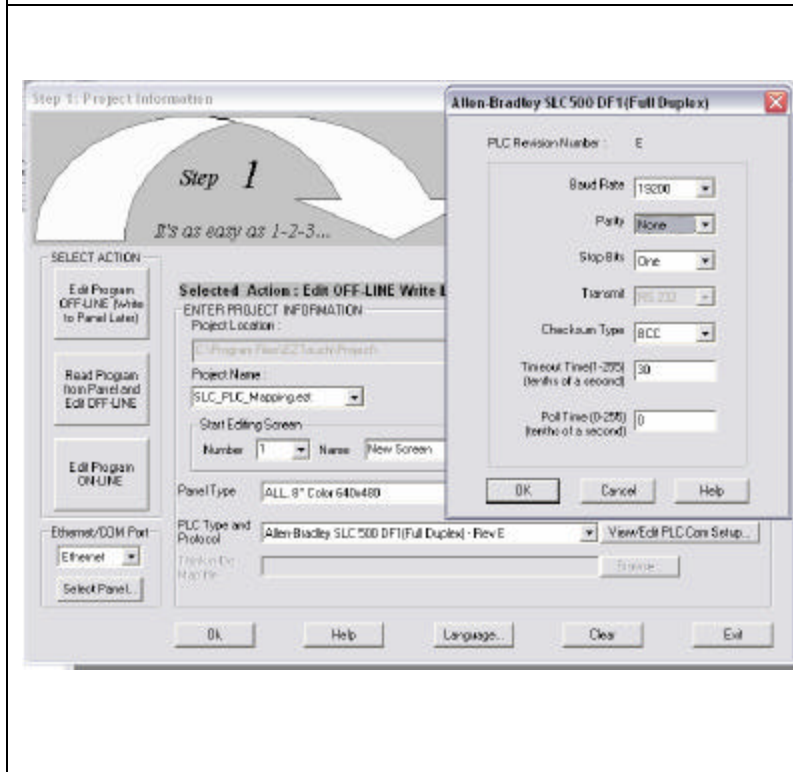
Step 1: Project Information

Step 1

It's as easy as 1-2-3...

SELECT ACTION

Edit Program OFF-LINE (Write to Panel Later)

Read Program from Panel and Edit OFF-LINE

Edit Program ON-LINE

Ethernet/COM Port

Ethernet

Select Panel...

Selected Action : Edit OFF-LINE Write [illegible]

ENTER PROJECT INFORMATION

Project Location :

C:\Program Files\EZTouch\Projects

Project Name :

SLC_PLC_Mapping.ezt

Start Editing Screen

Number 1 Name New Screen

Panel Type ALL 8" Color 640x480

PLC Type and Protocol Allen-Bradley SLC 500 DF1(Full Duplex) - Rev E

View/Edit PLC Com Setup...

Think in Dir Map file

Browse...

Ok Help Language... Clear Exit

Allen-Bradley SLC 500 DF1(Full Duplex)

PLC Revision Number : E

Baud Rate 19200

Parity None

Stop Bits One

Transmit RS 232

Checksum Type BCC

Timeout Time(1-255) (tenths of a second) 30

Poll Time (0-255) (tenths of a second) 0

OK Cancel Help